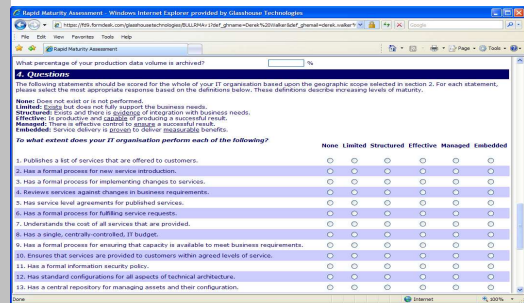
Rapid Maturity Assessment - Windows Internet Explorer provided by Glasshouse Technologies

https://f69.formdesk.com/glasshousetechnologies/BULRMA=1?def_ghname=Derek%20Walker&def_ghemail=derek.walker%

Google

File Edit View Favorites Tools Help

Rapid Maturity Assessment

Page Tools

What percentage of your production data volume is archived? %

4. Questions

The following statements should be scored for the whole of your IT organisation based upon the geographic scope selected in section 2. For each statement, please select the most appropriate response based on the definitions below. These definitions describe increasing levels of maturity.

None: Does not exist or is not performed.
Limited: Exists but does not fully support the business needs.
Structured: Exists and there is evidence of integration with business needs.
Effective: Is productive and capable of producing a successful result.
Managed: There is effective control to ensure a successful result.
Embedded: Service delivery is proven to deliver measurable benefits.

To what extent does your IT organisation perform each of the following?

| | None | Limited | Structured | Effective | Managed | Embedded |
|---|---|---|---|---|---|---|
| 1. Publishes a list of services that are offered to customers. | | | | | | |
| 2. Has a formal process for new service introduction. | | | | | | |
| 3. Has a formal process for implementing changes to services. | | | | | | |
| 4. Reviews services against changes in business requirements. | | | | | | |
| 5. Has service level agreements for published services. | | | | | | |
| 6. Has a formal process for fulfilling service requests. | | | | | | |
| 7. Understands the cost of all services that are provided. | | | | | | |
| 8. Has a single, centrally-controlled, IT budget. | | | | | | |
| 9. Has a formal process for ensuring that capacity is available to meet business requirements. | | | | | | |
| 10. Ensures that services are provided to customers within agreed levels of service. | | | | | | |
| 11. Has a formal information security policy. | | | | | | |
| 12. Has standard configurations for all aspects of technical architecture. | | | | | | |
| 13. Has a central repository for managing assets and their configuration. | | | | | | |

Done

Internet

100%